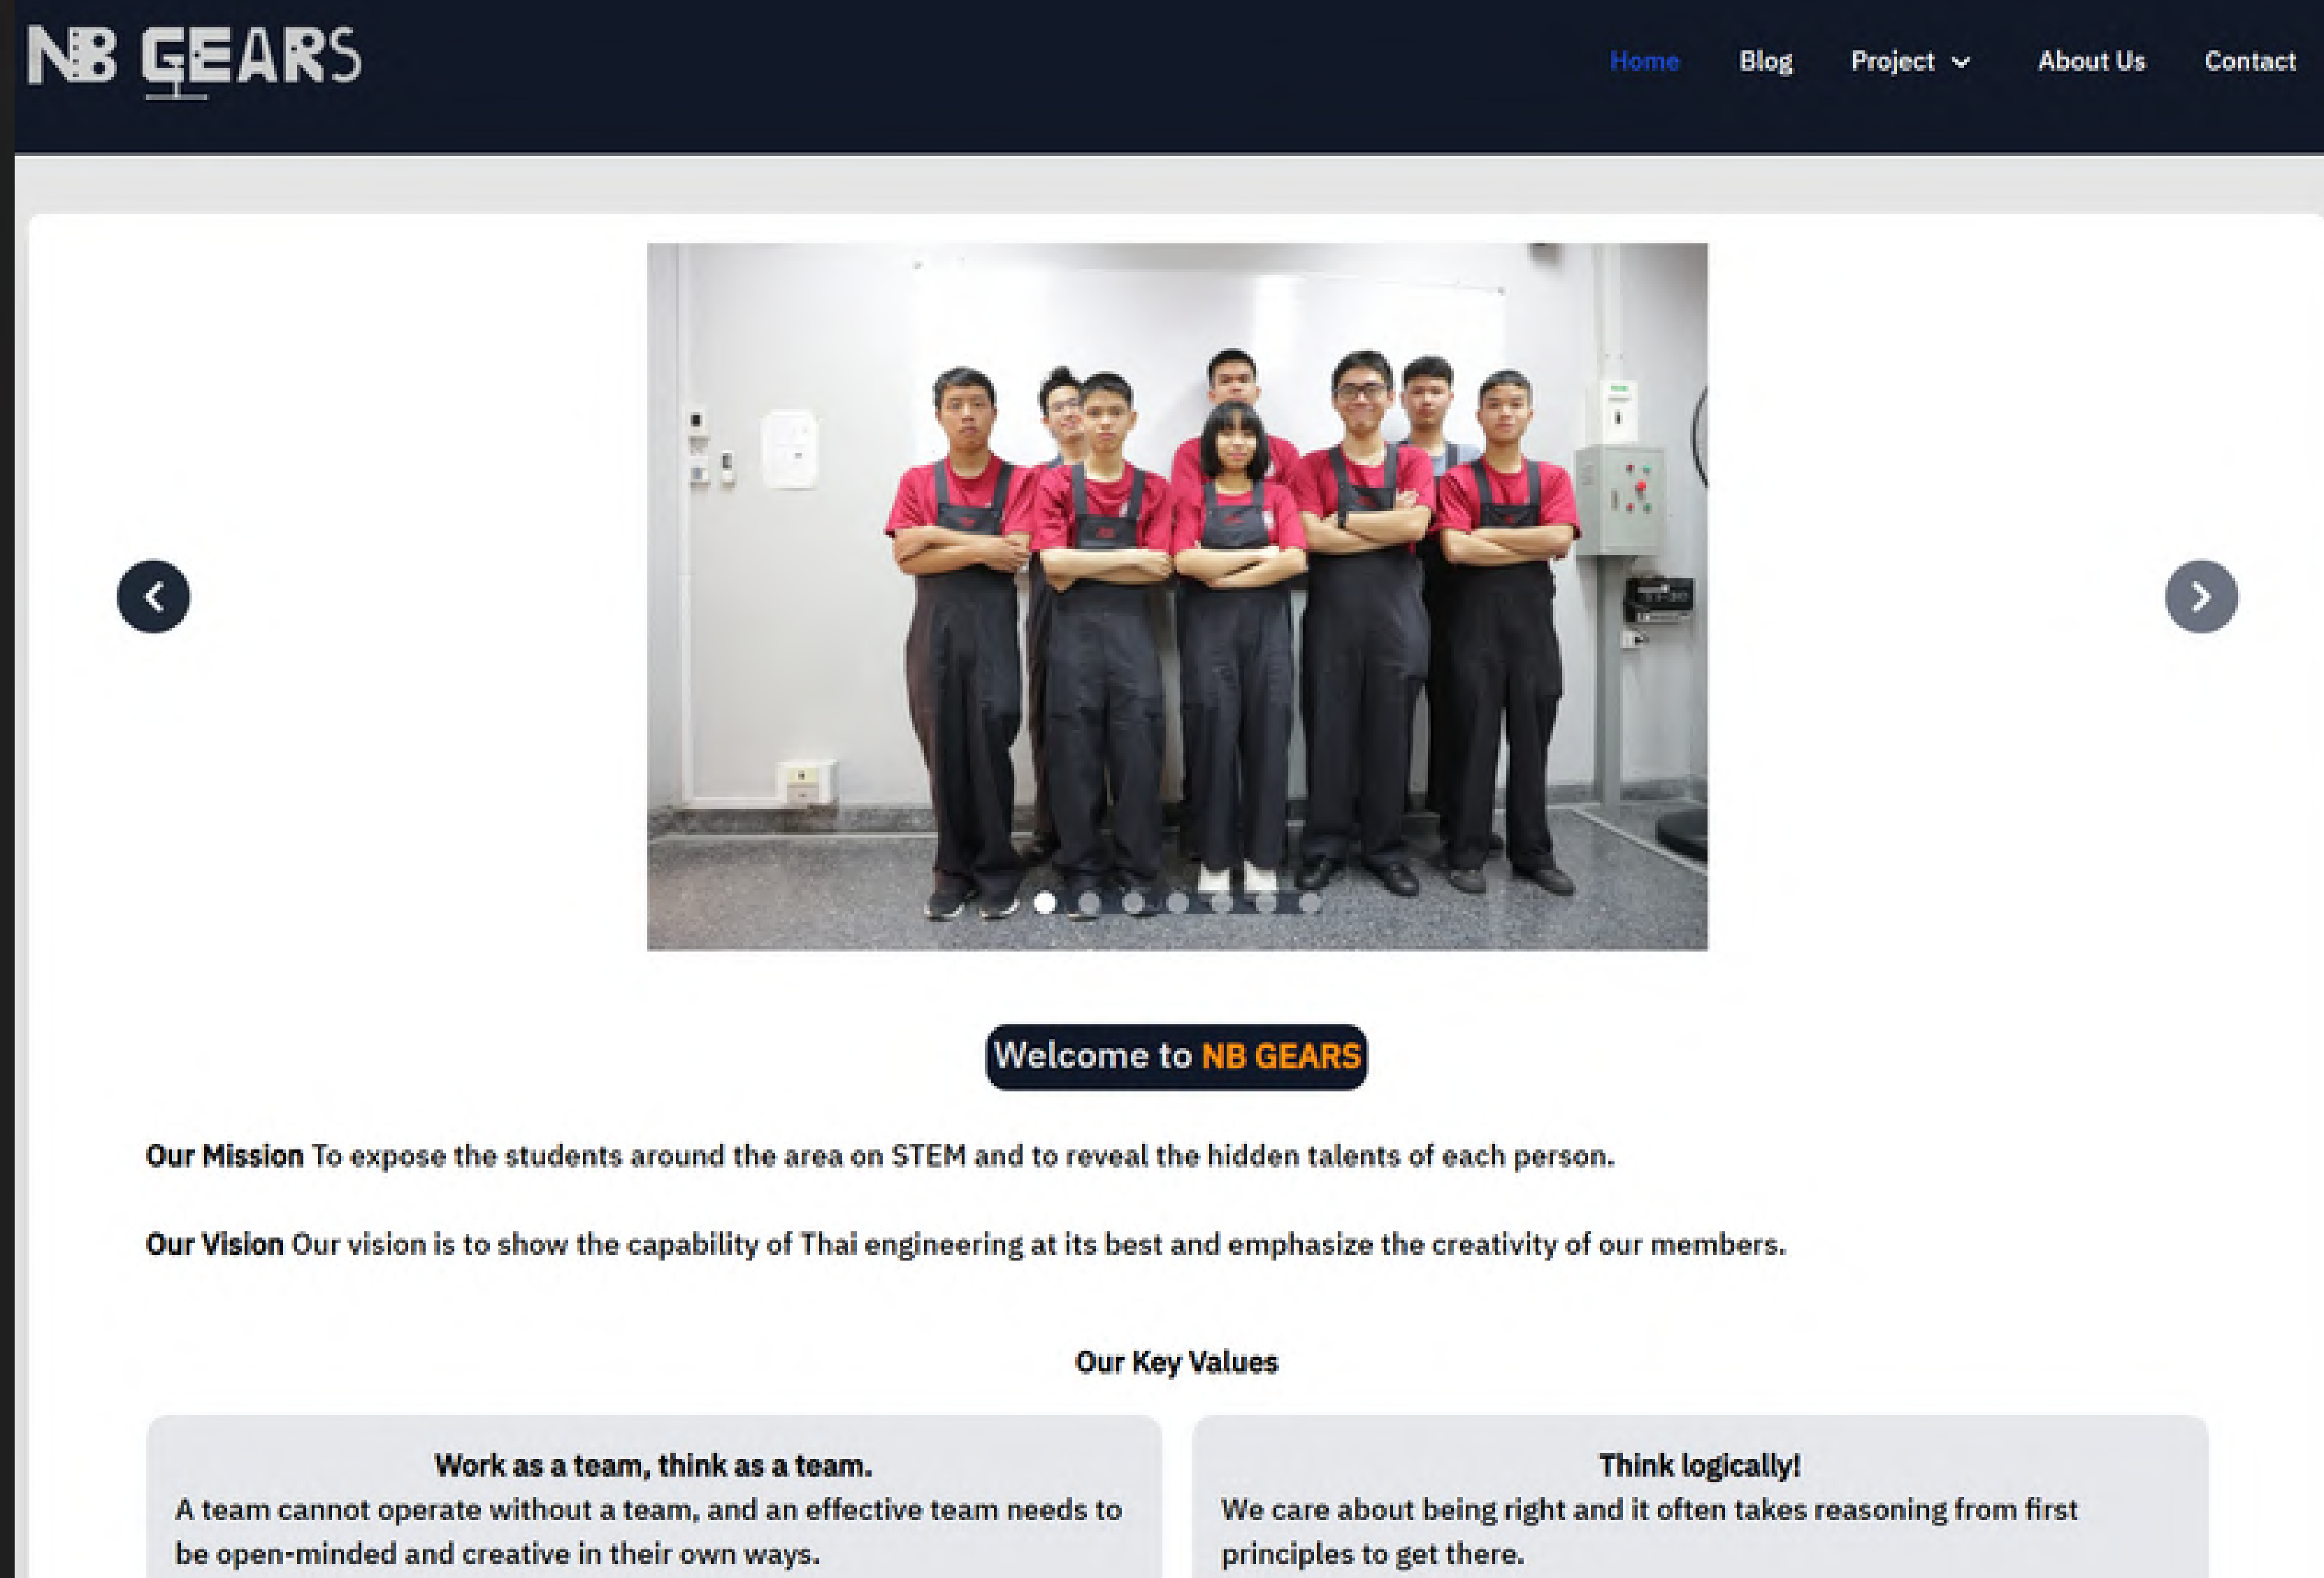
NB GEARS

Home Blog Project About Us Contact

Welcome to NB GEARS

Our Mission To expose the students around the area on STEM and to reveal the hidden talents of each person.

Our Vision Our vision is to show the capability of Thai engineering at its best and emphasize the creativity of our members.

Our Key Values

Work as a team, think as a team.
A team cannot operate without a team, and an effective team needs to be open-minded and creative in their own ways.

Think logically!
We care about being right and it often takes reasoning from first principles to get there.